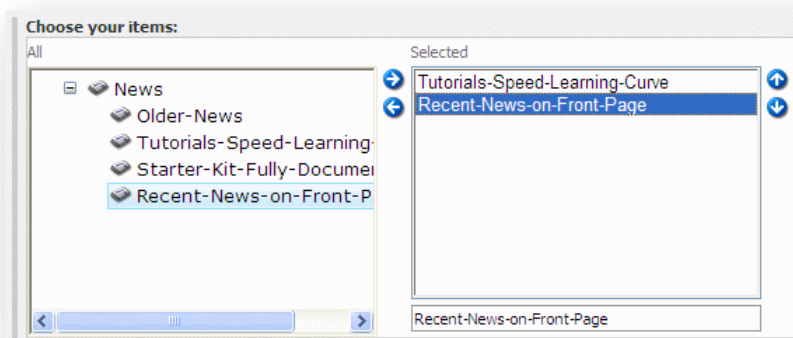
Choose your items:

All

News
Older-News
Tutorials-Speed-Learning-
Starter-Kit-Fully-Documen
Recent-News-on-Front-P

Selected

Tutorials-Speed-Learning-Curve
Recent-News-on-Front-Page

Recent-News-on-Front-Page